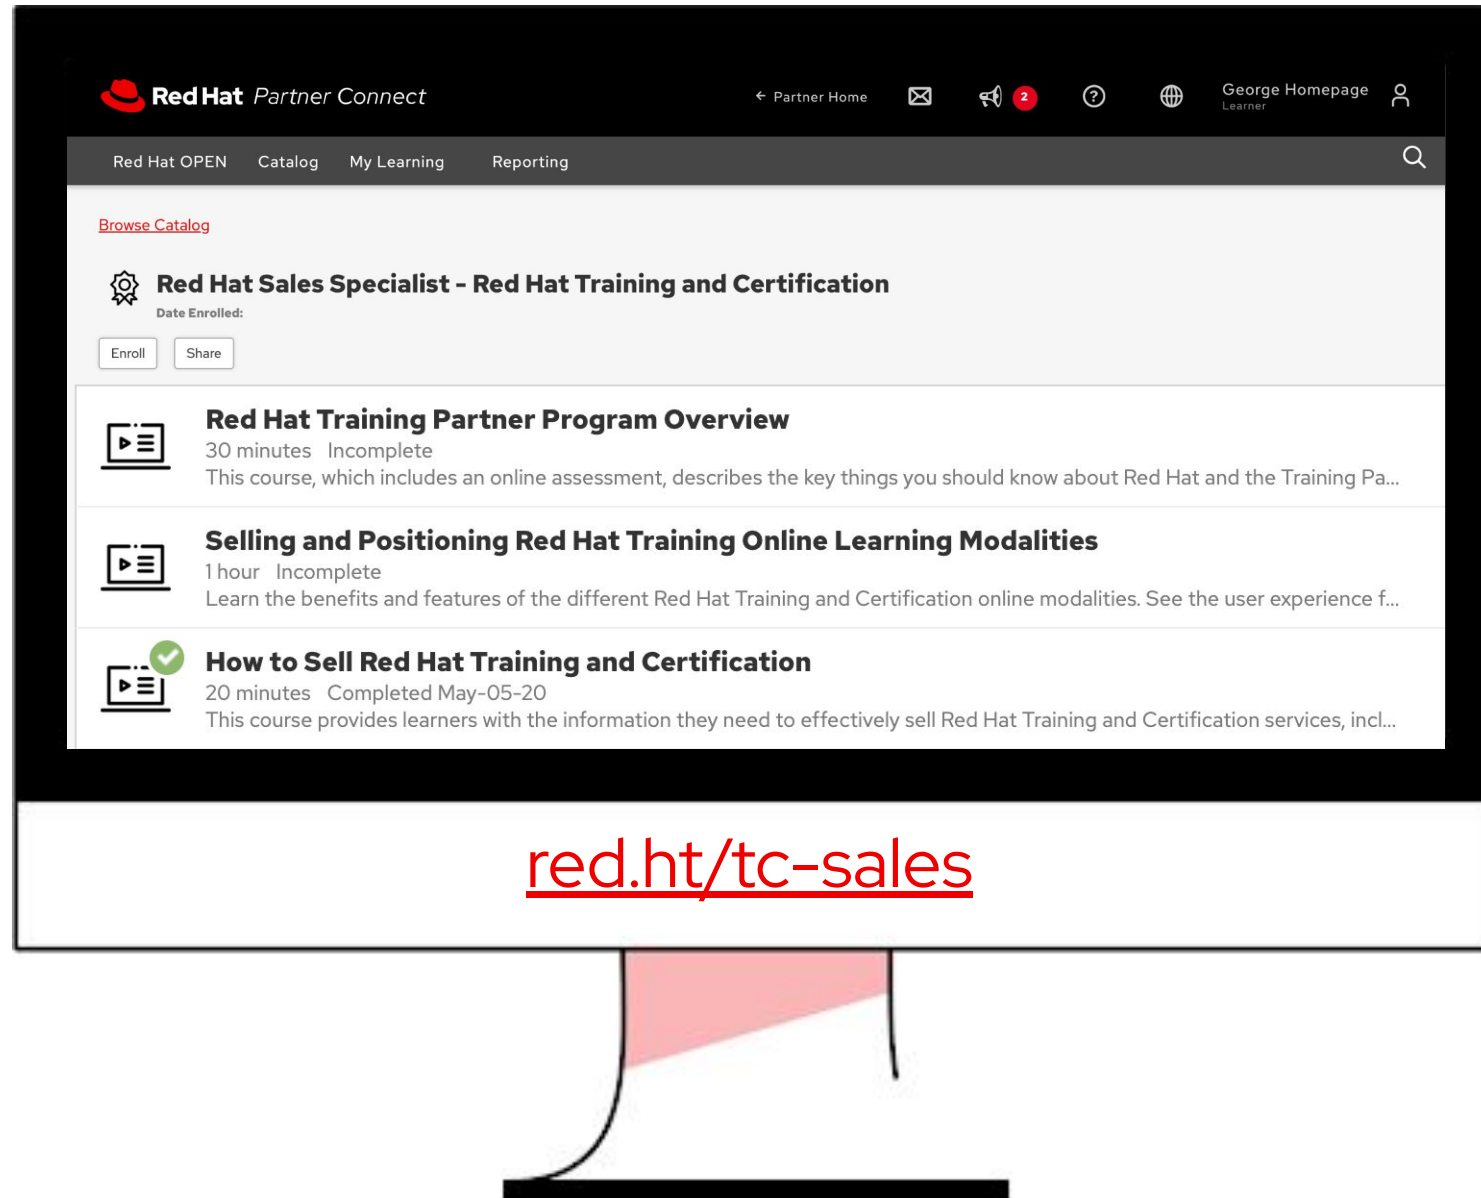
Red Hat Partner Connect

← Partner Home

2

George Homepage
Learner

Red Hat OPEN Catalog My Learning Reporting

Browse Catalog

Red Hat Sales Specialist - Red Hat Training and Certification

Date Enrolled:

Enroll Share

Red Hat Training Partner Program Overview
30 minutes Incomplete
This course, which includes an online assessment, describes the key things you should know about Red Hat and the Training Pa...

Selling and Positioning Red Hat Training Online Learning Modalities
1 hour Incomplete
Learn the benefits and features of the different Red Hat Training and Certification online modalities. See the user experience f...

How to Sell Red Hat Training and Certification
20 minutes Completed May-05-20
This course provides learners with the information they need to effectively sell Red Hat Training and Certification services, incl...

red.ht/tc-sales